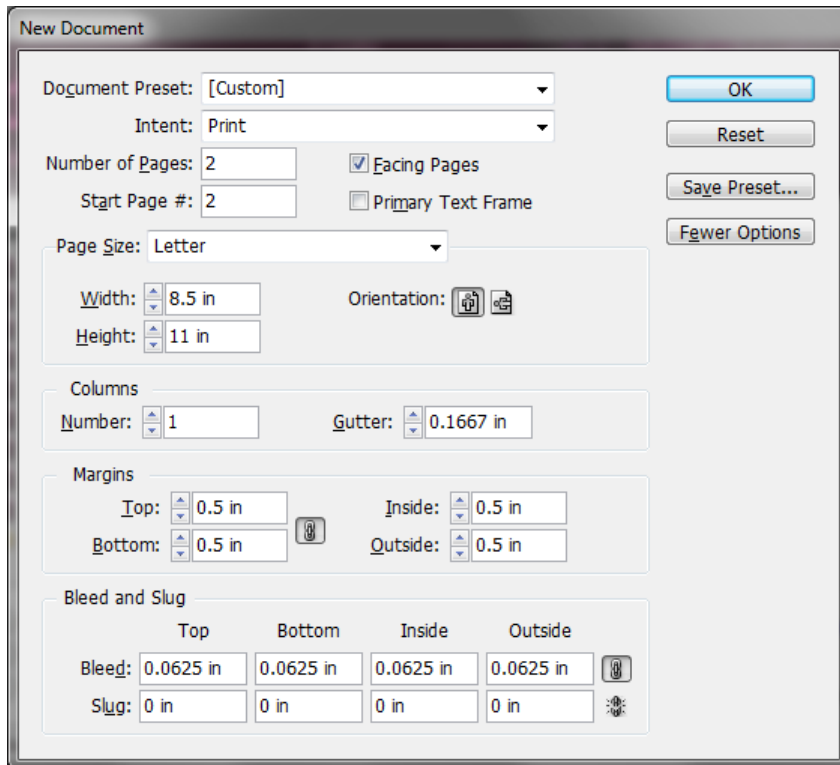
New Document

Document Preset: [Custom]

Intent: Print

Number of Pages: 2

Start Page #: 2

Facing Pages

Primary Text Frame

OK

Reset

Save Preset...

Fewer Options

Page Size: Letter

Width: 8.5 in

Height: 11 in

Orientation:

Columns

Number: 1

Gutter: 0.1667 in

Margins

Top: 0.5 in

Bottom: 0.5 in

Inside: 0.5 in

Outside: 0.5 in

Bleed and Slug

| | Top | Bottom | Inside | Outside |
|---|---|---|---|---|
| Bleed: | 0.0625 in | 0.0625 in | 0.0625 in | 0.0625 in |
| Slug: | 0 in | 0 in | 0 in | 0 in |